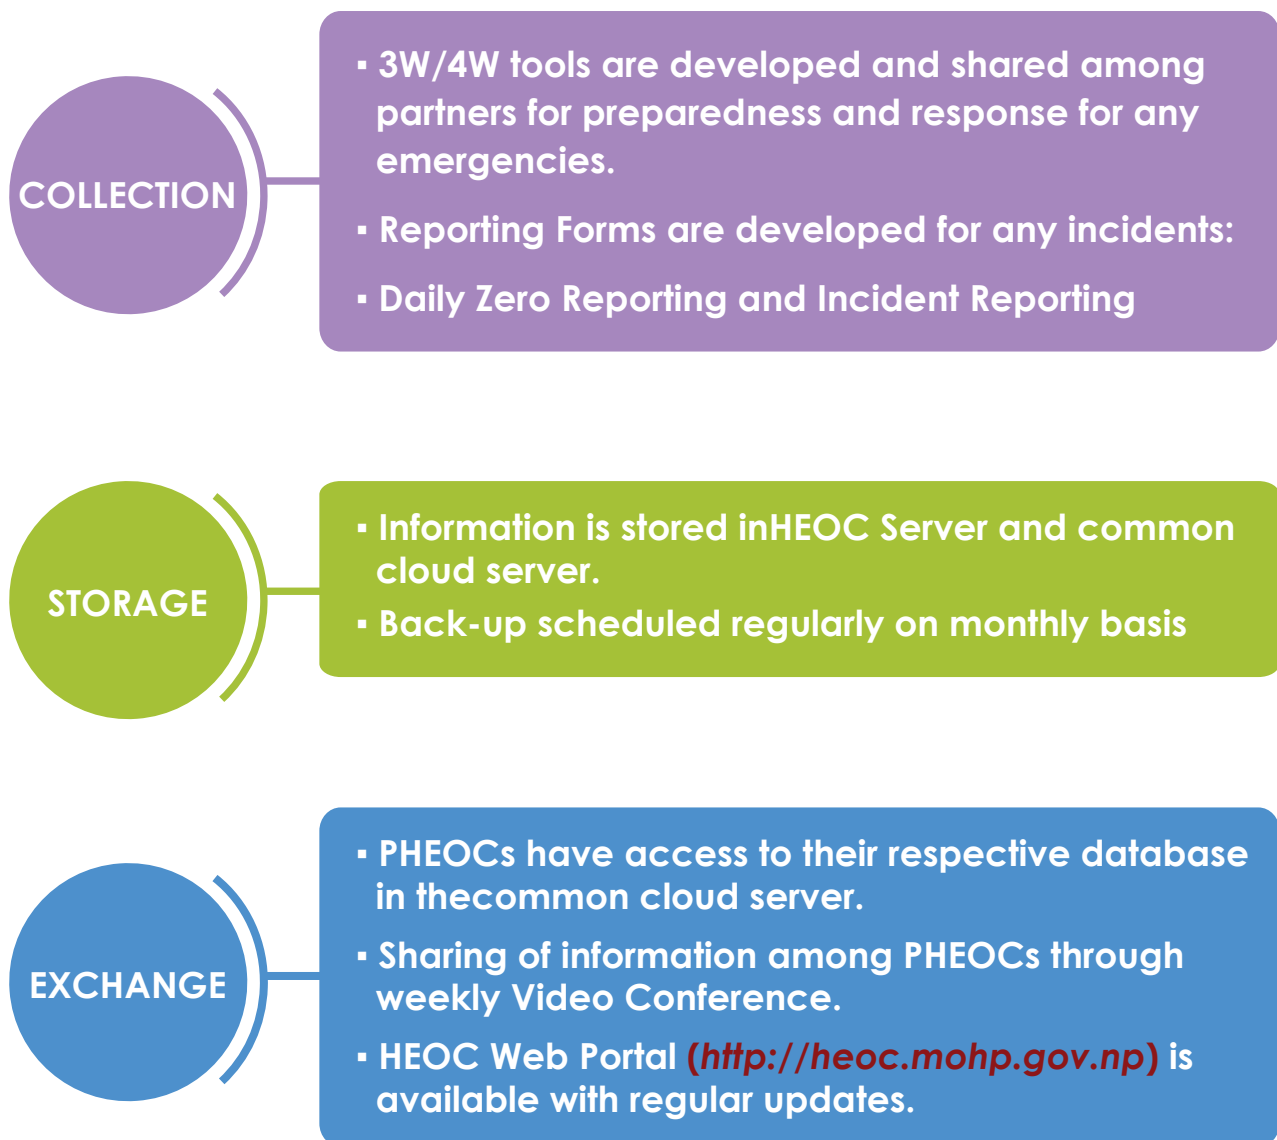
COLLECTION

▪ 3W/4W tools are developed and shared among partners for preparedness and response for any emergencies.

▪ Reporting Forms are developed for any incidents:

▪ Daily Zero Reporting and Incident Reporting

STORAGE

▪ Information is stored inHEOC Server and common cloud server.

▪ Back-up scheduled regularly on monthly basis

EXCHANGE

▪ PHEOCs have access to their respective database in thecommon cloud server.

▪ Sharing of information among PHEOCs through weekly Video Conference.

▪ HEOC Web Portal (http://heoc.mohp.gov.np) is available with regular updates.